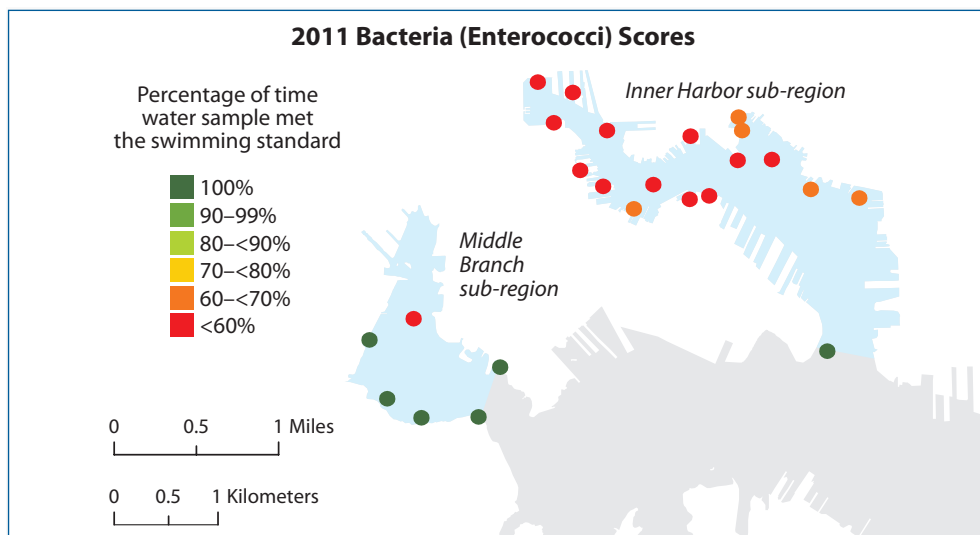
2011 Bacteria (Enterococci) Scores

Percentage of time water sample met the swimming standard

100%
90–99%
80–<90%
70–<80%
60–<70%
<60%

Inner Harbor sub-region

Middle Branch sub-region

0 0.5 1 Miles

0 0.5 1 Kilometers